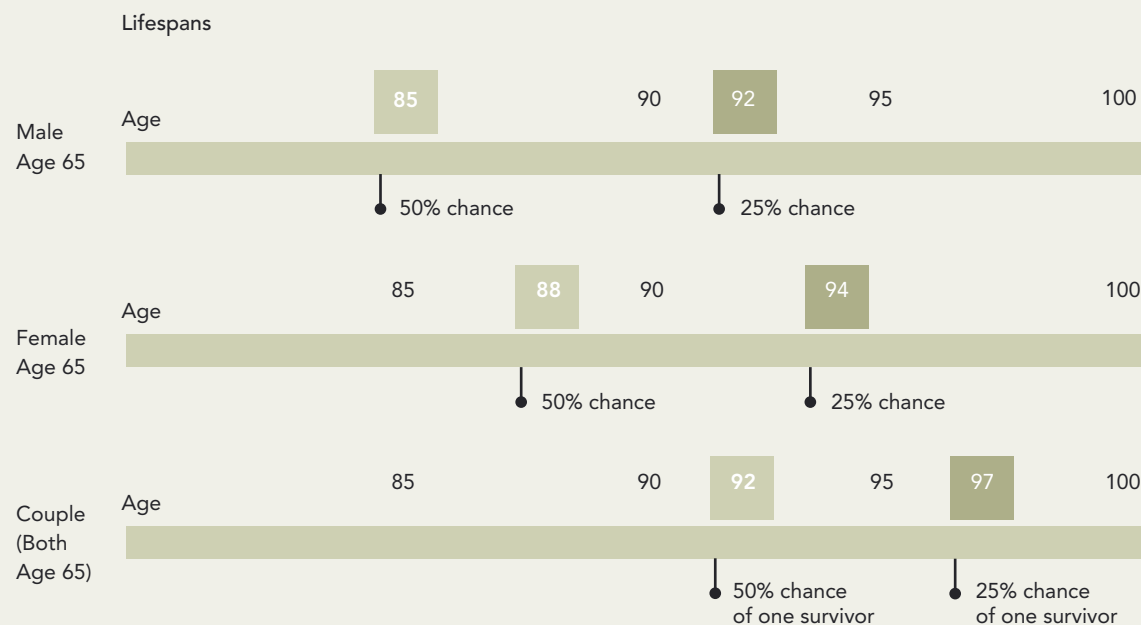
Lifespans

Male Age 65

Age

85 90 92 95 100

50% chance

25% chance

Female Age 65

Age

85 88 90 94 100

50% chance

25% chance

Couple (Both Age 65)

Age

85 90 92 95 97 100

50% chance of one survivor

25% chance of one survivor